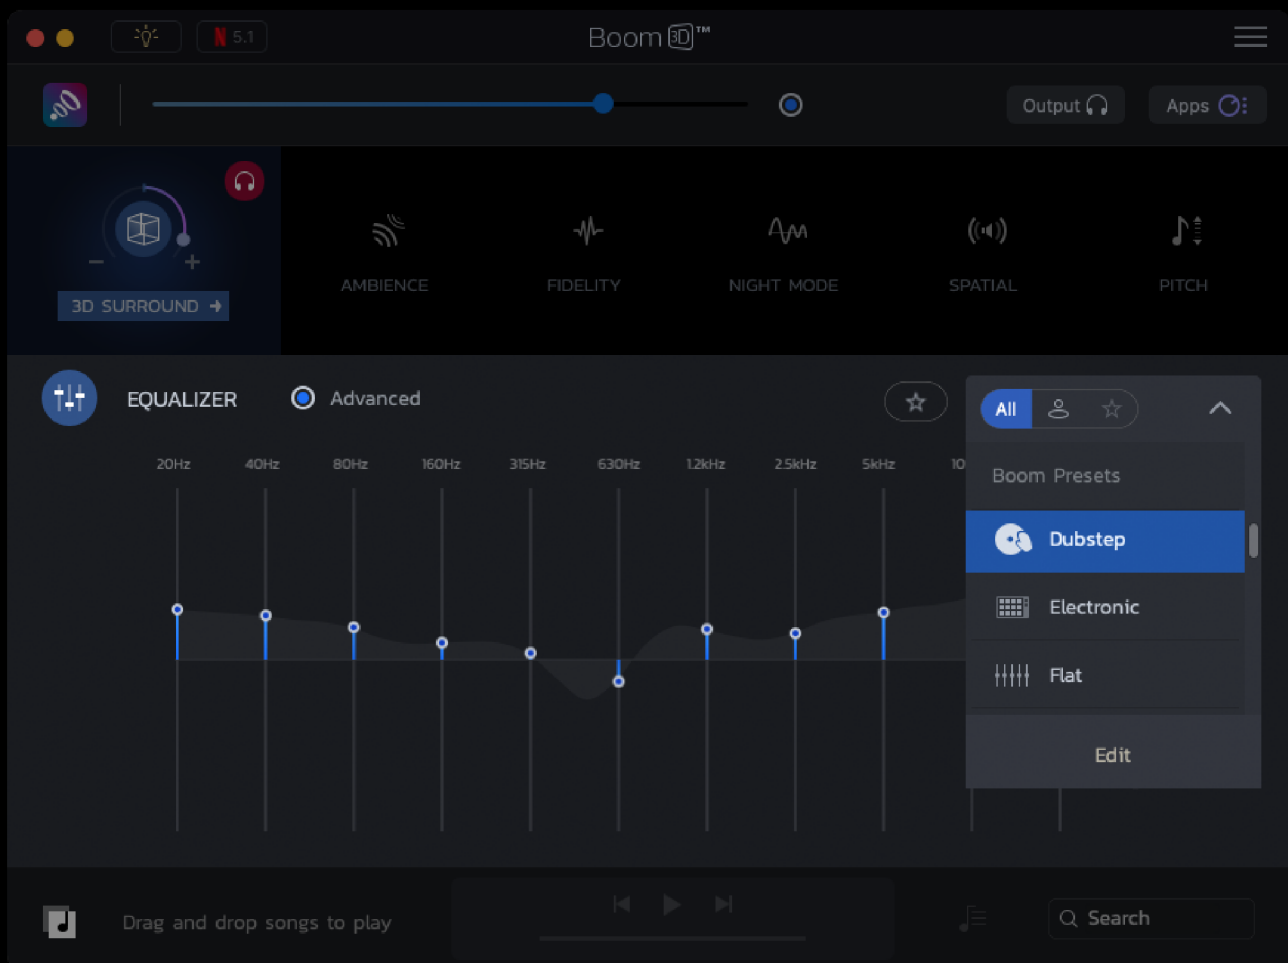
5.1

Boom 3D™

Output

Apps

3D SURROUND

AMBIENCE

FIDELITY

NIGHT MODE

SPATIAL

PITCH

EQUALIZER

Advanced

All

20Hz 40Hz 80Hz 160Hz 315Hz 630Hz 1.2kHz 2.5kHz 5kHz 10

Boom Presets

Dubstep

Electronic

Flat

Edit

Drag and drop songs to play

Search